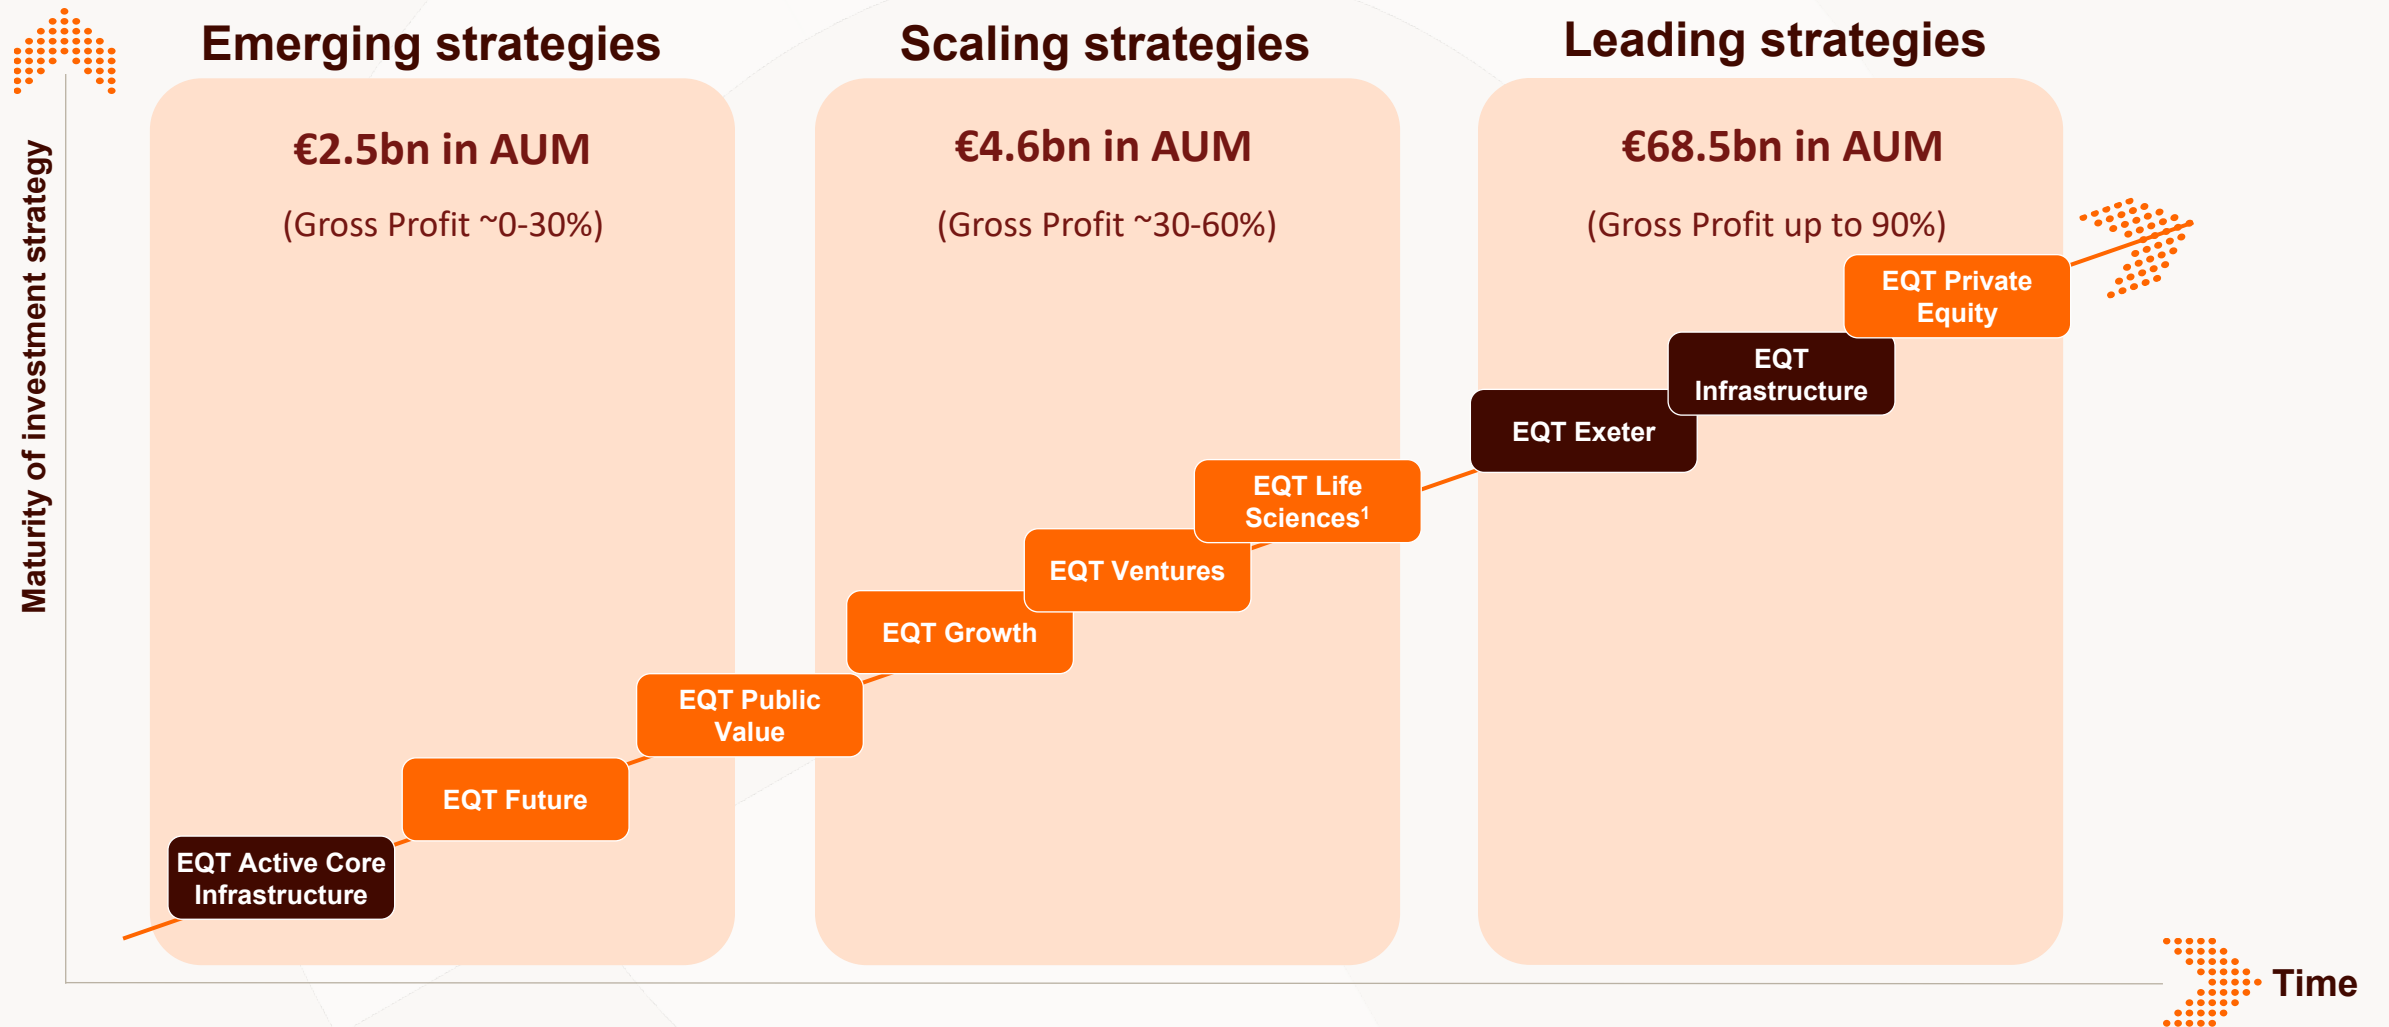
Maturity of investment strategy

Emerging strategies

€2.5bn in AUM

(Gross Profit ~0-30%)

Scaling strategies

€4.6bn in AUM

(Gross Profit ~30-60%)

Leading strategies

€68.5bn in AUM

(Gross Profit up to 90%)

EQT Active Core Infrastructure

EQT Future

EQT Public Value

EQT Growth

EQT Ventures

EQT Life Sciences$^1$

EQT Exeter

EQT Infrastructure

EQT Private Equity

Time